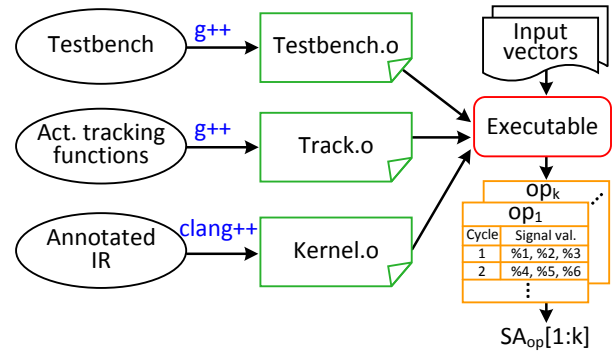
Testbench

g++

Testbench.o

Input vectors

Act. tracking functions

g++

Track.o

Executable

Annotated IR

clang++

Kernel.o

op$_k$

op$_1$

| Cycle | Signal val. |
|---|---|
| 1 | %1, %2, %3 |
| 2 | %4, %5, %6 |
| ⋮ | |

SA$_{op}$[1:k]